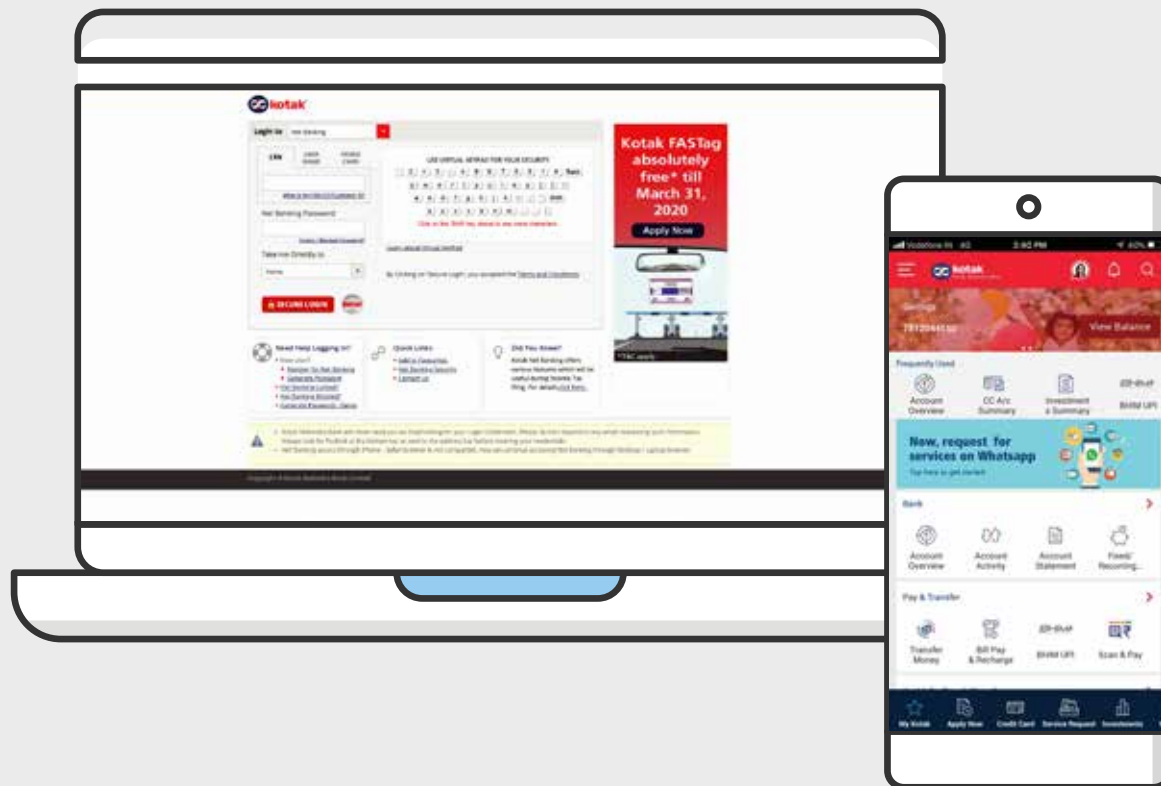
kotak

Login to Net Banking

CRN

Net Banking Password

Take me Directly to

Home

SECURE LOGIN

USE VIRTUAL KEYPAD FOR YOUR SECURITY

Kotak FASTag absolutely free* till March 31, 2020

Apply Now

*T&C apply

Need Help Logging In?

Quick Links

Did You Know?

kotak

Savings

View Balance

Frequently Used

Account Overview

CC A/c Summary

Investment & Summary

BHIM UPI

Now, request for services on Whatsapp

Tap here to get started

Bank

Account Overview

Account Activity

Account Statement

Fixed/ Recurring...

Pay & Transfer

Transfer Money

Bill Pay & Recharge

BHIM UPI

Scan & Pay

My Kotak

Apply Now

Credit Card

Service Request

Investments